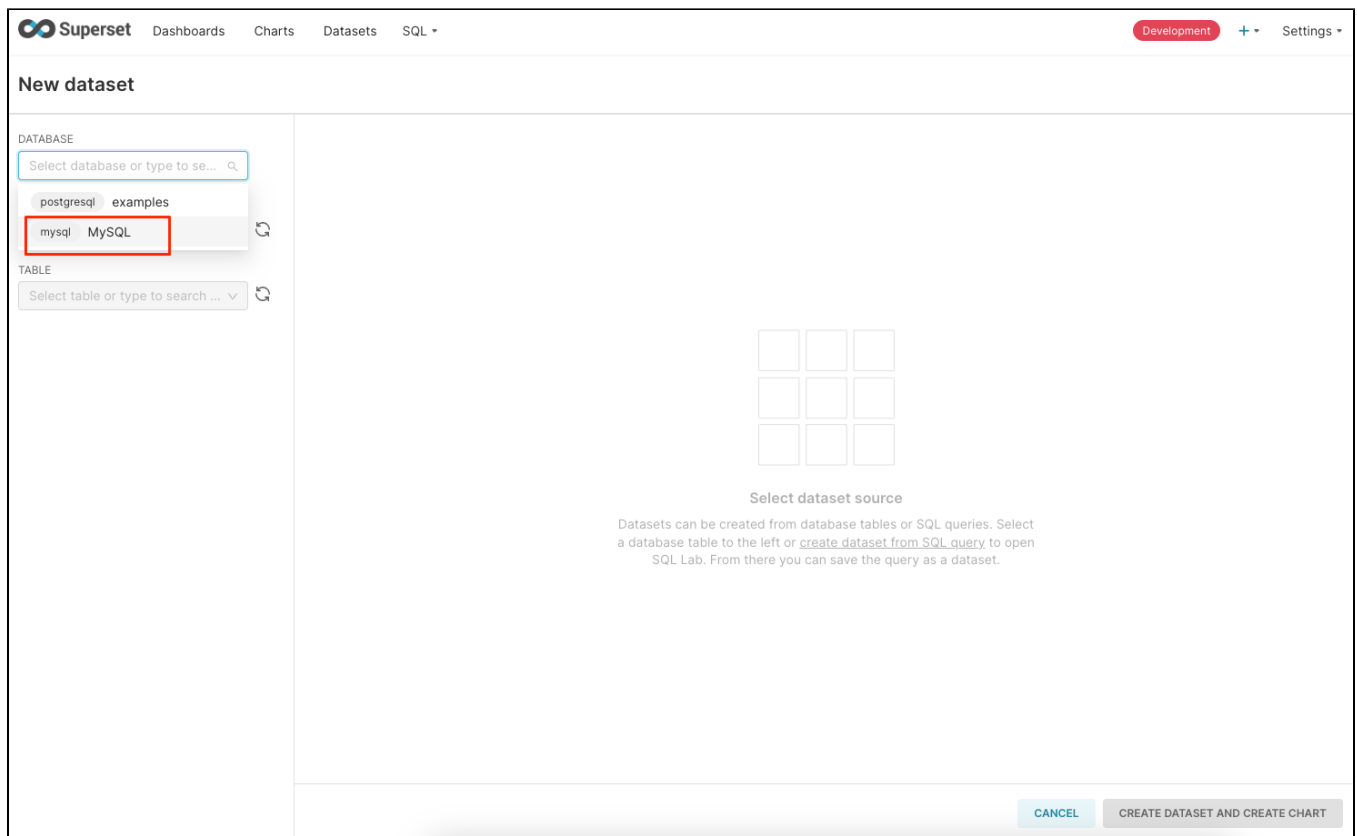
Superset Dashboards Charts Datasets SQL ▾

Development + ▾ Settings ▾

New dataset

DATABASE

Select database or type to se...

postgresql examples

mysql MySQL

TABLE

Select table or type to search ...

Select dataset source

Datasets can be created from database tables or SQL queries. Select a database table to the left or create dataset from SQL query to open SQL Lab. From there you can save the query as a dataset.

CANCEL

CREATE DATASET AND CREATE CHART